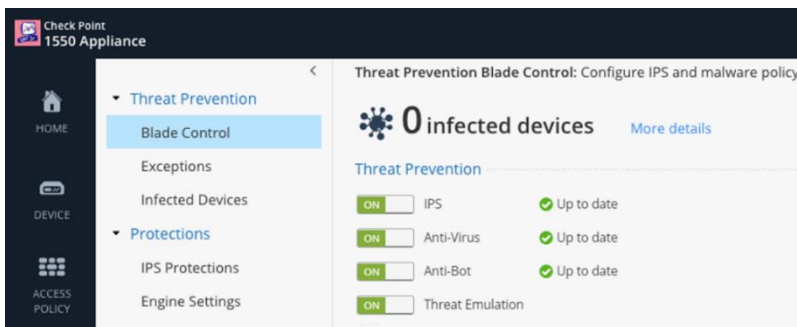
Check Point
1550 Appliance

HOME

DEVICE

ACCESS POLICY

<

Threat Prevention

Blade Control

Exceptions

Infected Devices

Protections

IPS Protections

Engine Settings

Threat Prevention Blade Control: Configure IPS and malware policy

0 infected devices

More details

Threat Prevention

ON IPS Up to date

ON Anti-Virus Up to date

ON Anti-Bot Up to date

ON Threat Emulation